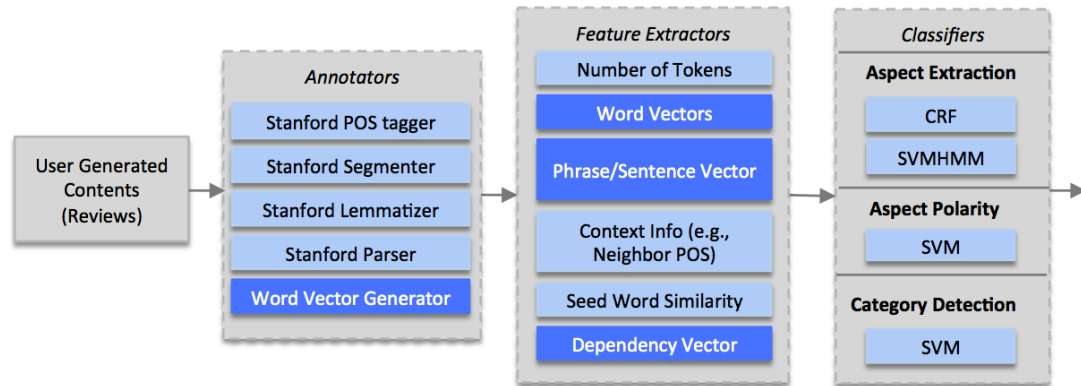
User Generated Contents (Reviews)

Annotators

Stanford POS tagger

Stanford Segmenter

Stanford Lemmatizer

Stanford Parser

Word Vector Generator

Feature Extractors

Number of Tokens

Word Vectors

Phrase/Sentence Vector

Context Info (e.g., Neighbor POS)

Seed Word Similarity

Dependency Vector

Classifiers

Aspect Extraction

CRF

SVMHMM

Aspect Polarity

SVM

Category Detection

SVM